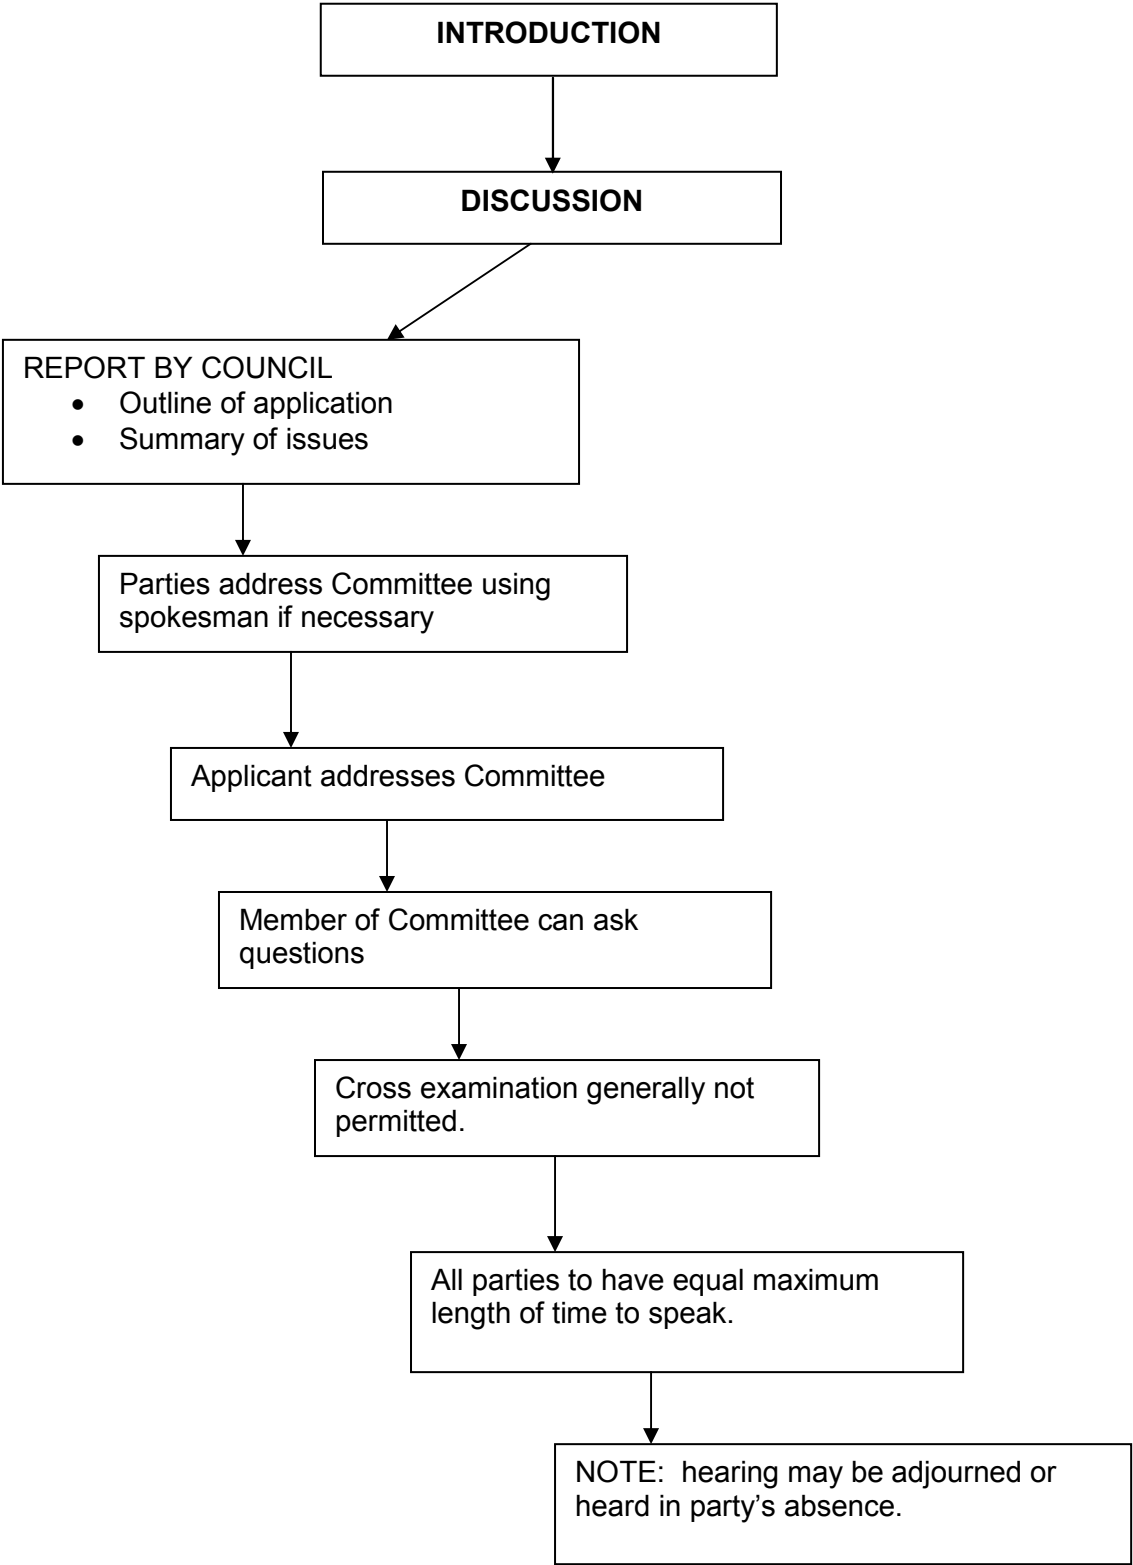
INTRODUCTION

DISCUSSION

REPORT BY COUNCIL
• Outline of application
• Summary of issues

Parties address Committee using spokesman if necessary

Applicant addresses Committee

Member of Committee can ask questions

Cross examination generally not permitted.

All parties to have equal maximum length of time to speak.

NOTE: hearing may be adjourned or heard in party's absence.